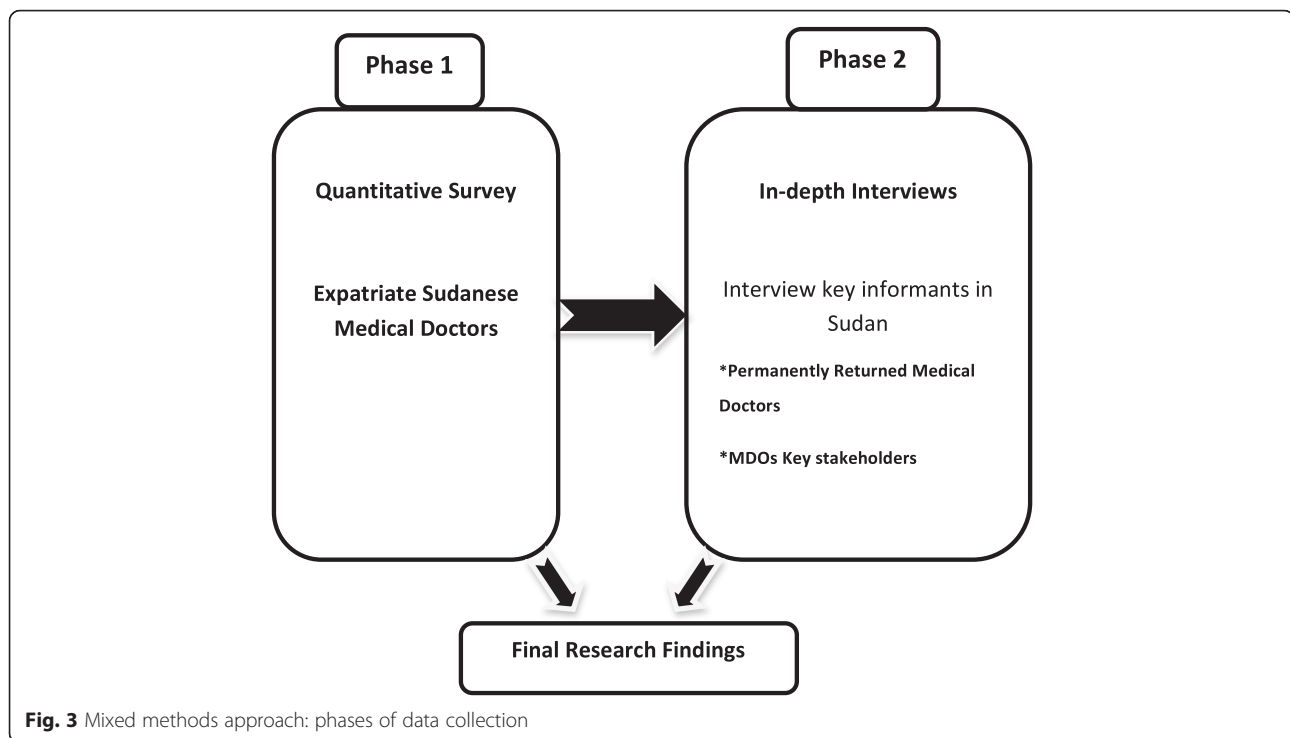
Phase 1

Quantitative Survey

Expatriate Sudanese Medical Doctors

Phase 2

In-depth Interviews

Interview key informants in Sudan

*Permanently Returned Medical Doctors

*MDOs Key stakeholders

Final Research Findings

Fig. 3 Mixed methods approach: phases of data collection